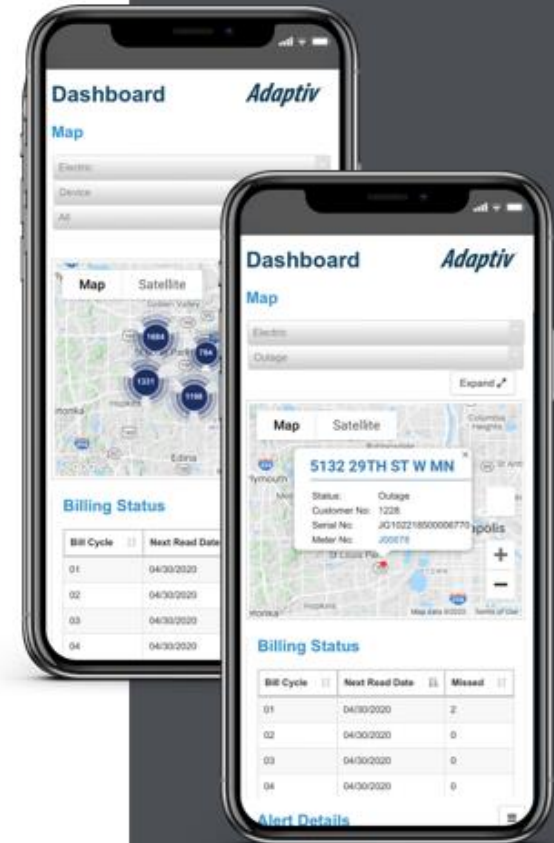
Dashboard

Adaptiv

Map

Electric

Device

All

Map Satellite

1684

784

1331

1198

Golden Valley

Hopkins

Edina

ntonka

Billing Status

| Bill Cycle | Next Read Date |
|---|---|
| 01 | 04/30/2020 |
| 02 | 04/30/2020 |
| 03 | 04/30/2020 |
| 04 | 04/30/2020 |

Dashboard

Adaptiv

Map

Electric

Outage

Expand

Map Satellite

5132 29TH ST W MN

Status: Outage
Customer No: 1228
Serial No: JG1022185000006770
Meter No: J00678

Columbia Heights

ymouth

St Anth

apolis

St Louis Park

Hopkins

ntonka

Map data ©2020 Terms of Use

Billing Status

| Bill Cycle | Next Read Date | Missed |
|---|---|---|
| 01 | 04/30/2020 | 2 |
| 02 | 04/30/2020 | 0 |
| 03 | 04/30/2020 | 0 |
| 04 | 04/30/2020 | 0 |

Alert Details